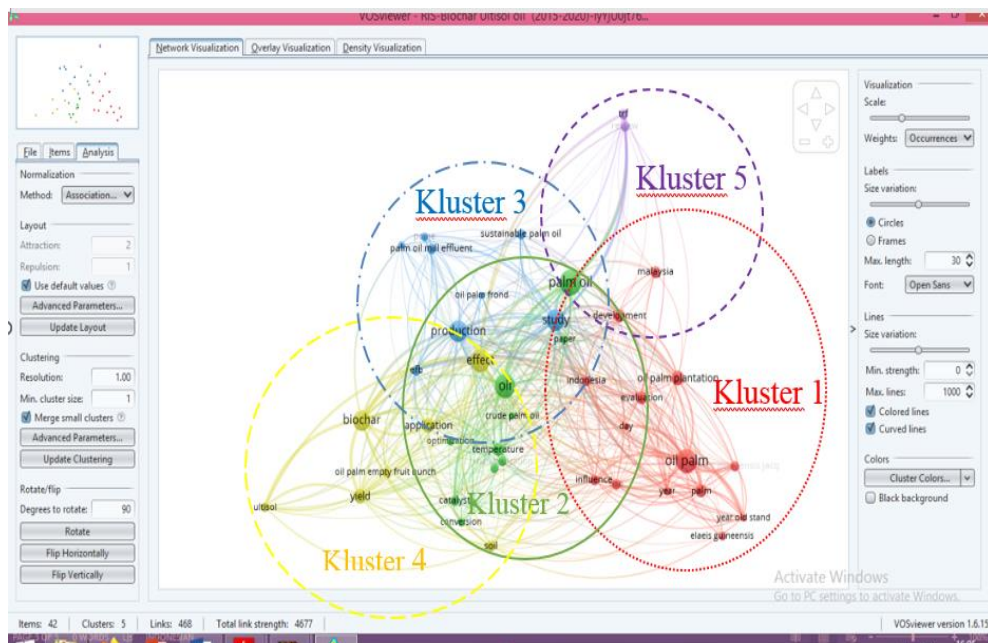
VOSviewer - RIS-Biochar Ultisol oil (2015-2020)-IyYJ0Ujt76...

Network Visualization | Overlay Visualization | Density Visualization

File | Items | Analysis

Normalization
Method: Association...

Layout
Attraction: 2
Repulsion: 1
Use default values
Advanced Parameters...
Update Layout

Clustering
Resolution: 1.00
Min. cluster size: 1
Merge small clusters
Advanced Parameters...
Update Clustering

Rotate/flip
Degrees to rotate: 90
Rotate
Flip Horizontally
Flip Vertically

Kluster 3
Kluster 5
Kluster 1
Kluster 2
Kluster 4

sustainable palm oil
palm oil mill effluent
palm oil
malaysia
oil palm frond
production
study
development
paper
effect
oil
indonesia
oil palm plantation
biochar
application
crude palm oil
evaluation
day
optimization
temperature
oil palm
oil palm empty fruit bunch
yield
influence
year
palm
ultisol
catalyst
conversion
year old stand
elaeis guineensis
soil

Visualization
Scale:
Weights: Occurrences

Labels
Size variation:
Circles
Frames
Max. length: 30
Font: Open Sans

Lines
Size variation:
Min. strength: 0
Max. lines: 1000
Colored lines
Curved lines

Colors
Cluster Colors...
Black background

Activate Windows
Go to PC settings to activate Windows.

Items: 42 | Clusters: 5 | Links: 468 | Total link strength: 4677 | VOSviewer version 1.6.15